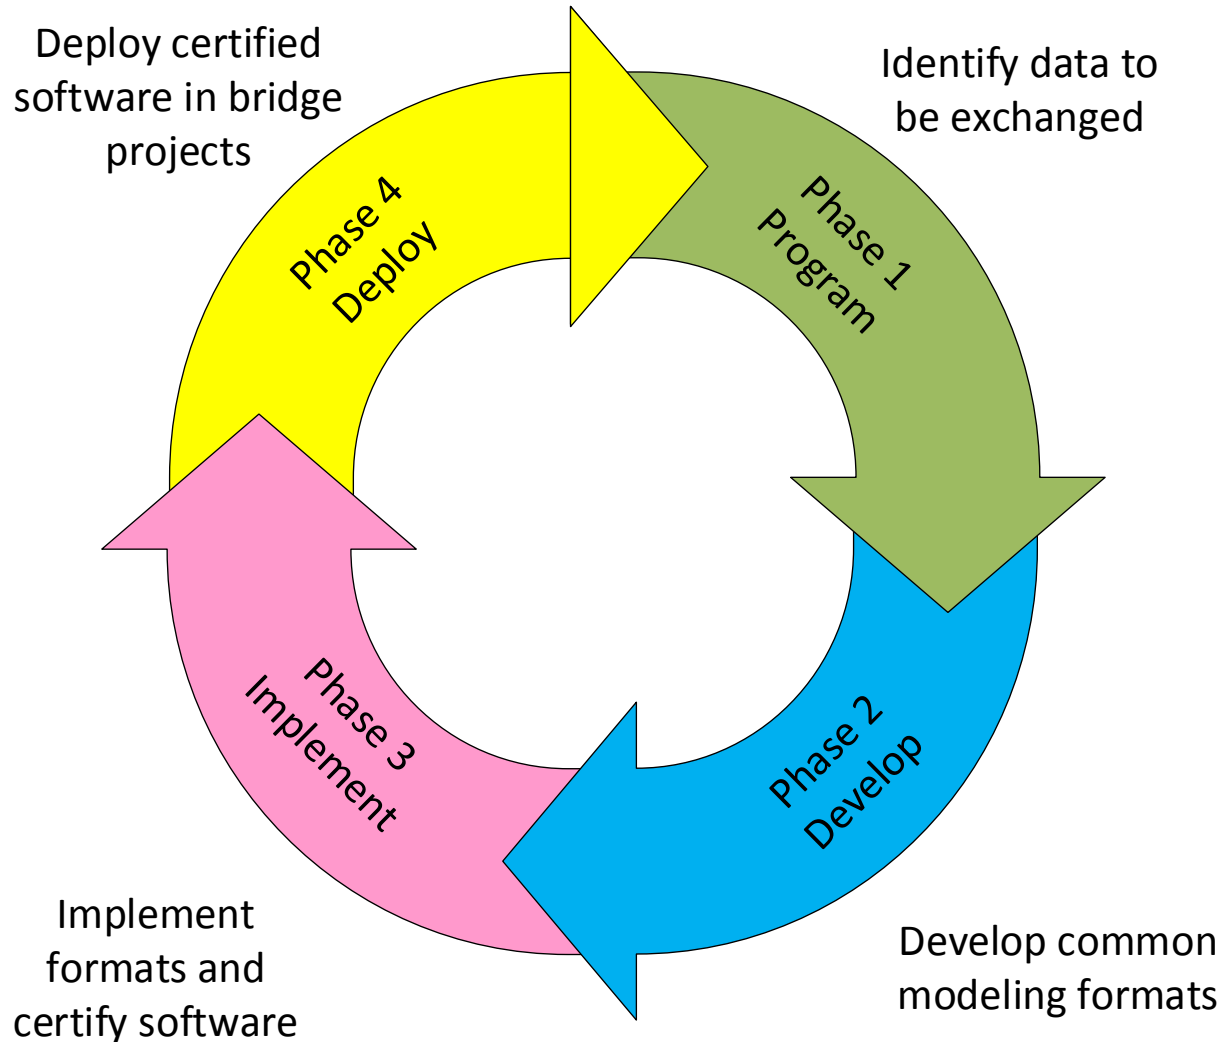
Deploy certified software in bridge projects

Identify data to be exchanged

Phase 4
Deploy

Phase 1
Program

Phase 3
Implement

Phase 2
Develop

Implement formats and certify software

Develop common modeling formats